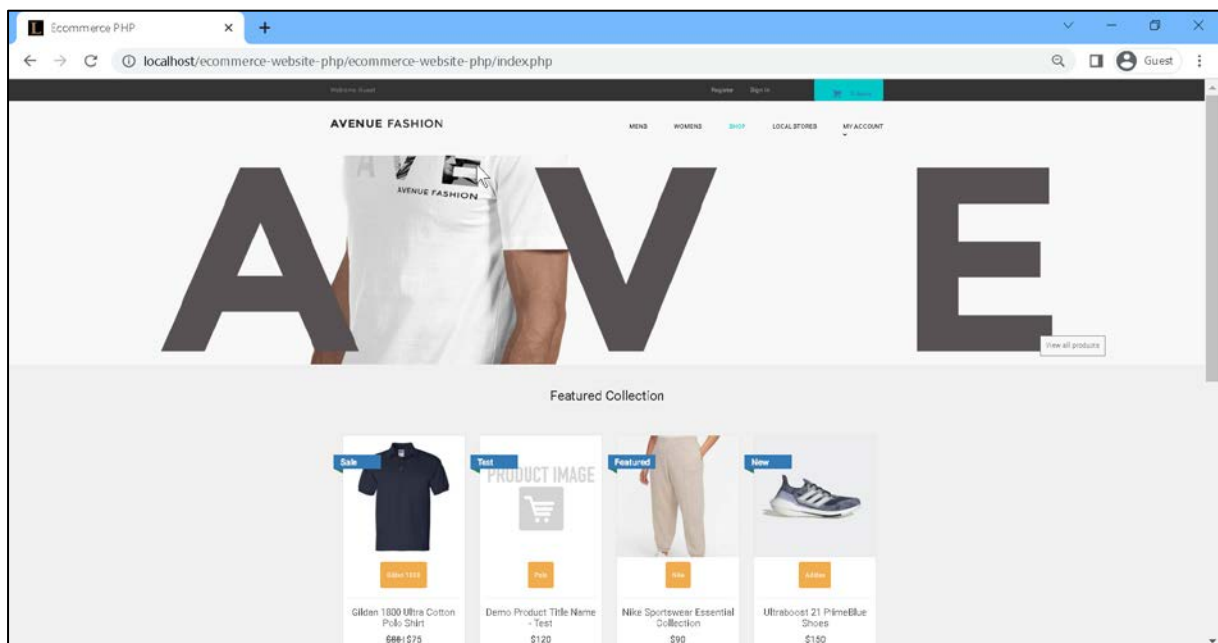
Ecommerce PHP

localhost/ecommerce-website-php/ecommerce-website-php/index.php

Guest

Welcome Guest

Register Sign In

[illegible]

AVENUE FASHION

MENS WOMENS SHOP LOCAL STORES MY ACCOUNT

A V E

AVENUE FASHION

View all products

Featured Collection

Sale

Gildan 1800

Gilden 1800 Ultra Cotton Polo Shirt

~~$88~~ $75

Test

PRODUCT IMAGE

Polo

Demo Product Title Name - Test

$120

Featured

Nike

Nike Sportswear Essential Collection

$90

New

Adidas

Ultraboost 21 PrimeBlue Shoes

$150